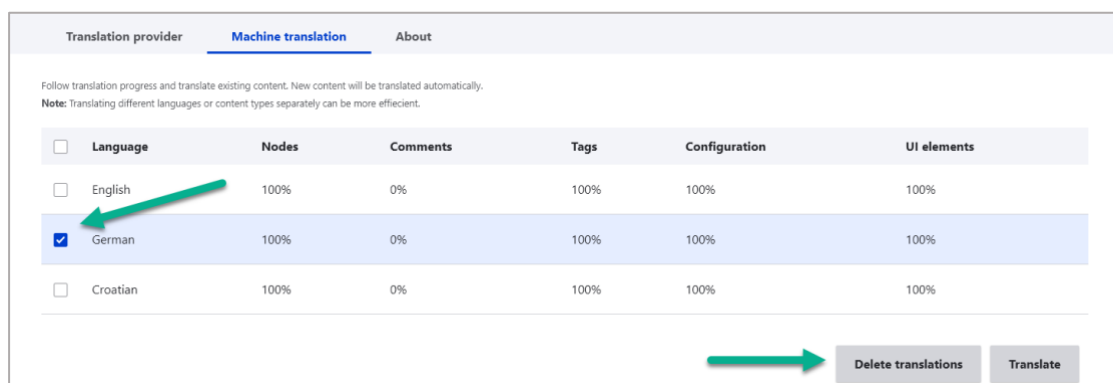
Translation provider Machine translation About

Follow translation progress and translate existing content. New content will be translated automatically.
**Note:** Translating different languages or content types separately can be more effiecient.

| | Language | Nodes | Comments | Tags | Configuration | UI elements |
|---|---|---|---|---|---|---|
| | English | 100% | 0% | 100% | 100% | 100% |
| | German | 100% | 0% | 100% | 100% | 100% |
| | Croatian | 100% | 0% | 100% | 100% | 100% |

Delete translations Translate